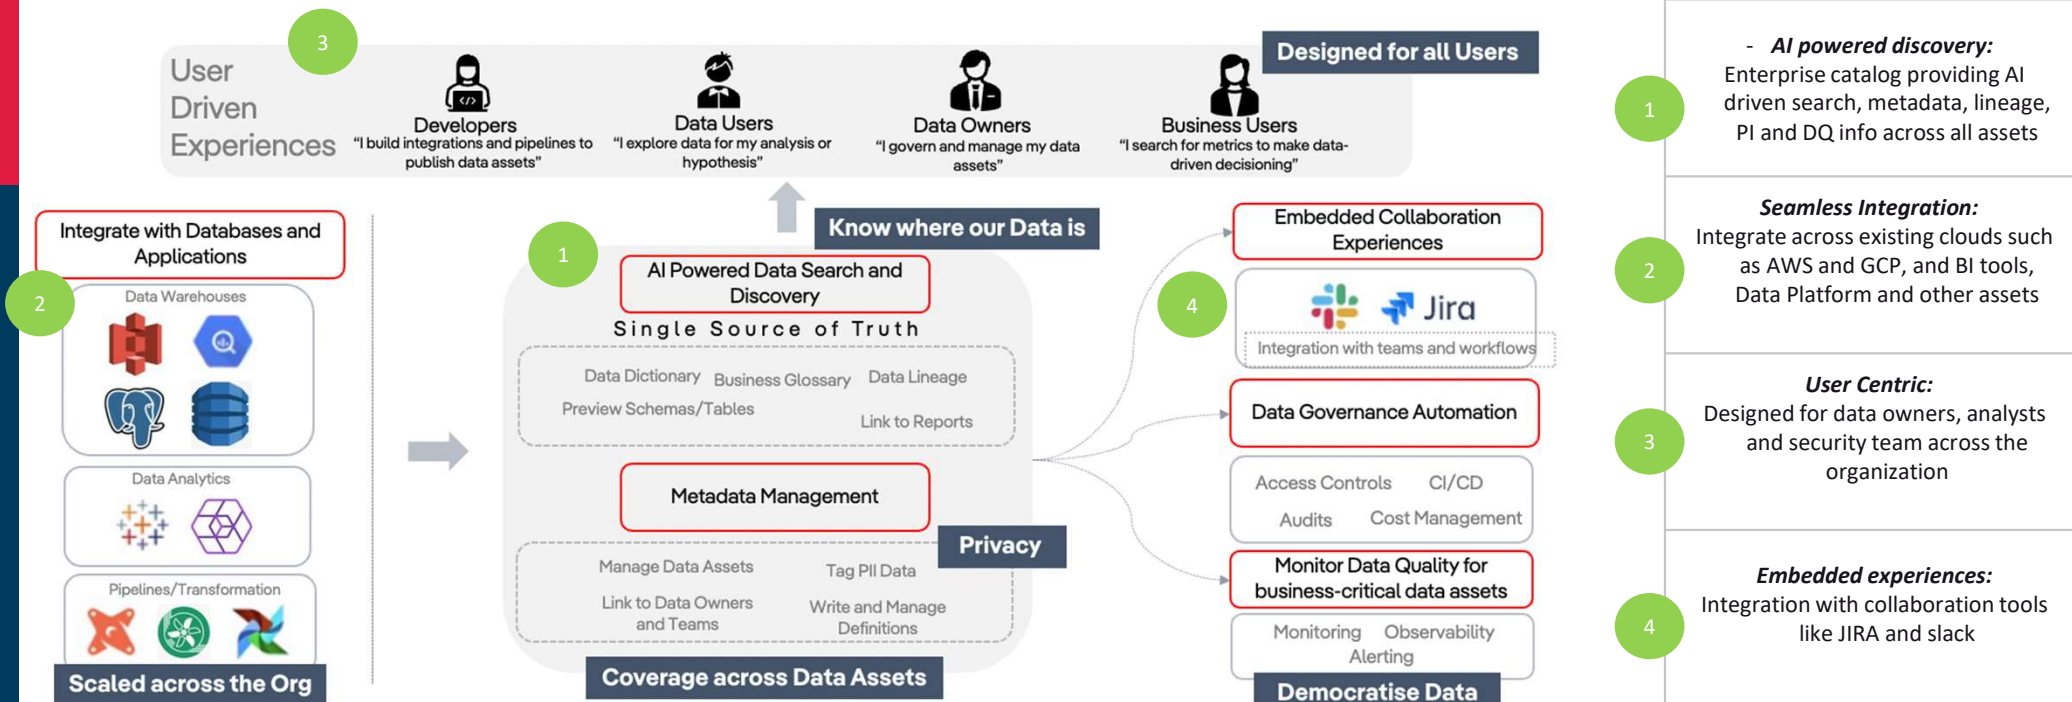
User Driven Experiences

3

Designed for all Users

Developers
"I build integrations and pipelines to publish data assets"

Data Users
"I explore data for my analysis or hypothesis"

Data Owners
"I govern and manage my data assets"

Business Users
"I search for metrics to make data-driven decisioning"

Know where our Data is

Integrate with Databases and Applications

2

Data Warehouses

Data Analytics

Pipelines/Transformation

Scaled across the Org

1

AI Powered Data Search and Discovery

Single Source of Truth

Data Dictionary Business Glossary Data Lineage

Preview Schemas/Tables Link to Reports

Metadata Management

Privacy

Manage Data Assets Tag PII Data

Link to Data Owners and Teams Write and Manage Definitions

Coverage across Data Assets

Embedded Collaboration Experiences

4

Jira

Integration with teams and workflows

Data Governance Automation

Access Controls CI/CD

Audits Cost Management

Monitor Data Quality for business-critical data assets

Monitoring Observability Alerting

Democratise Data

1

- AI powered discovery:
Enterprise catalog providing AI driven search, metadata, lineage, PI and DQ info across all assets

2

Seamless Integration:
Integrate across existing clouds such as AWS and GCP, and BI tools, Data Platform and other assets

3

User Centric:
Designed for data owners, analysts and security team across the organization

4

Embedded experiences:
Integration with collaboration tools like JIRA and slack